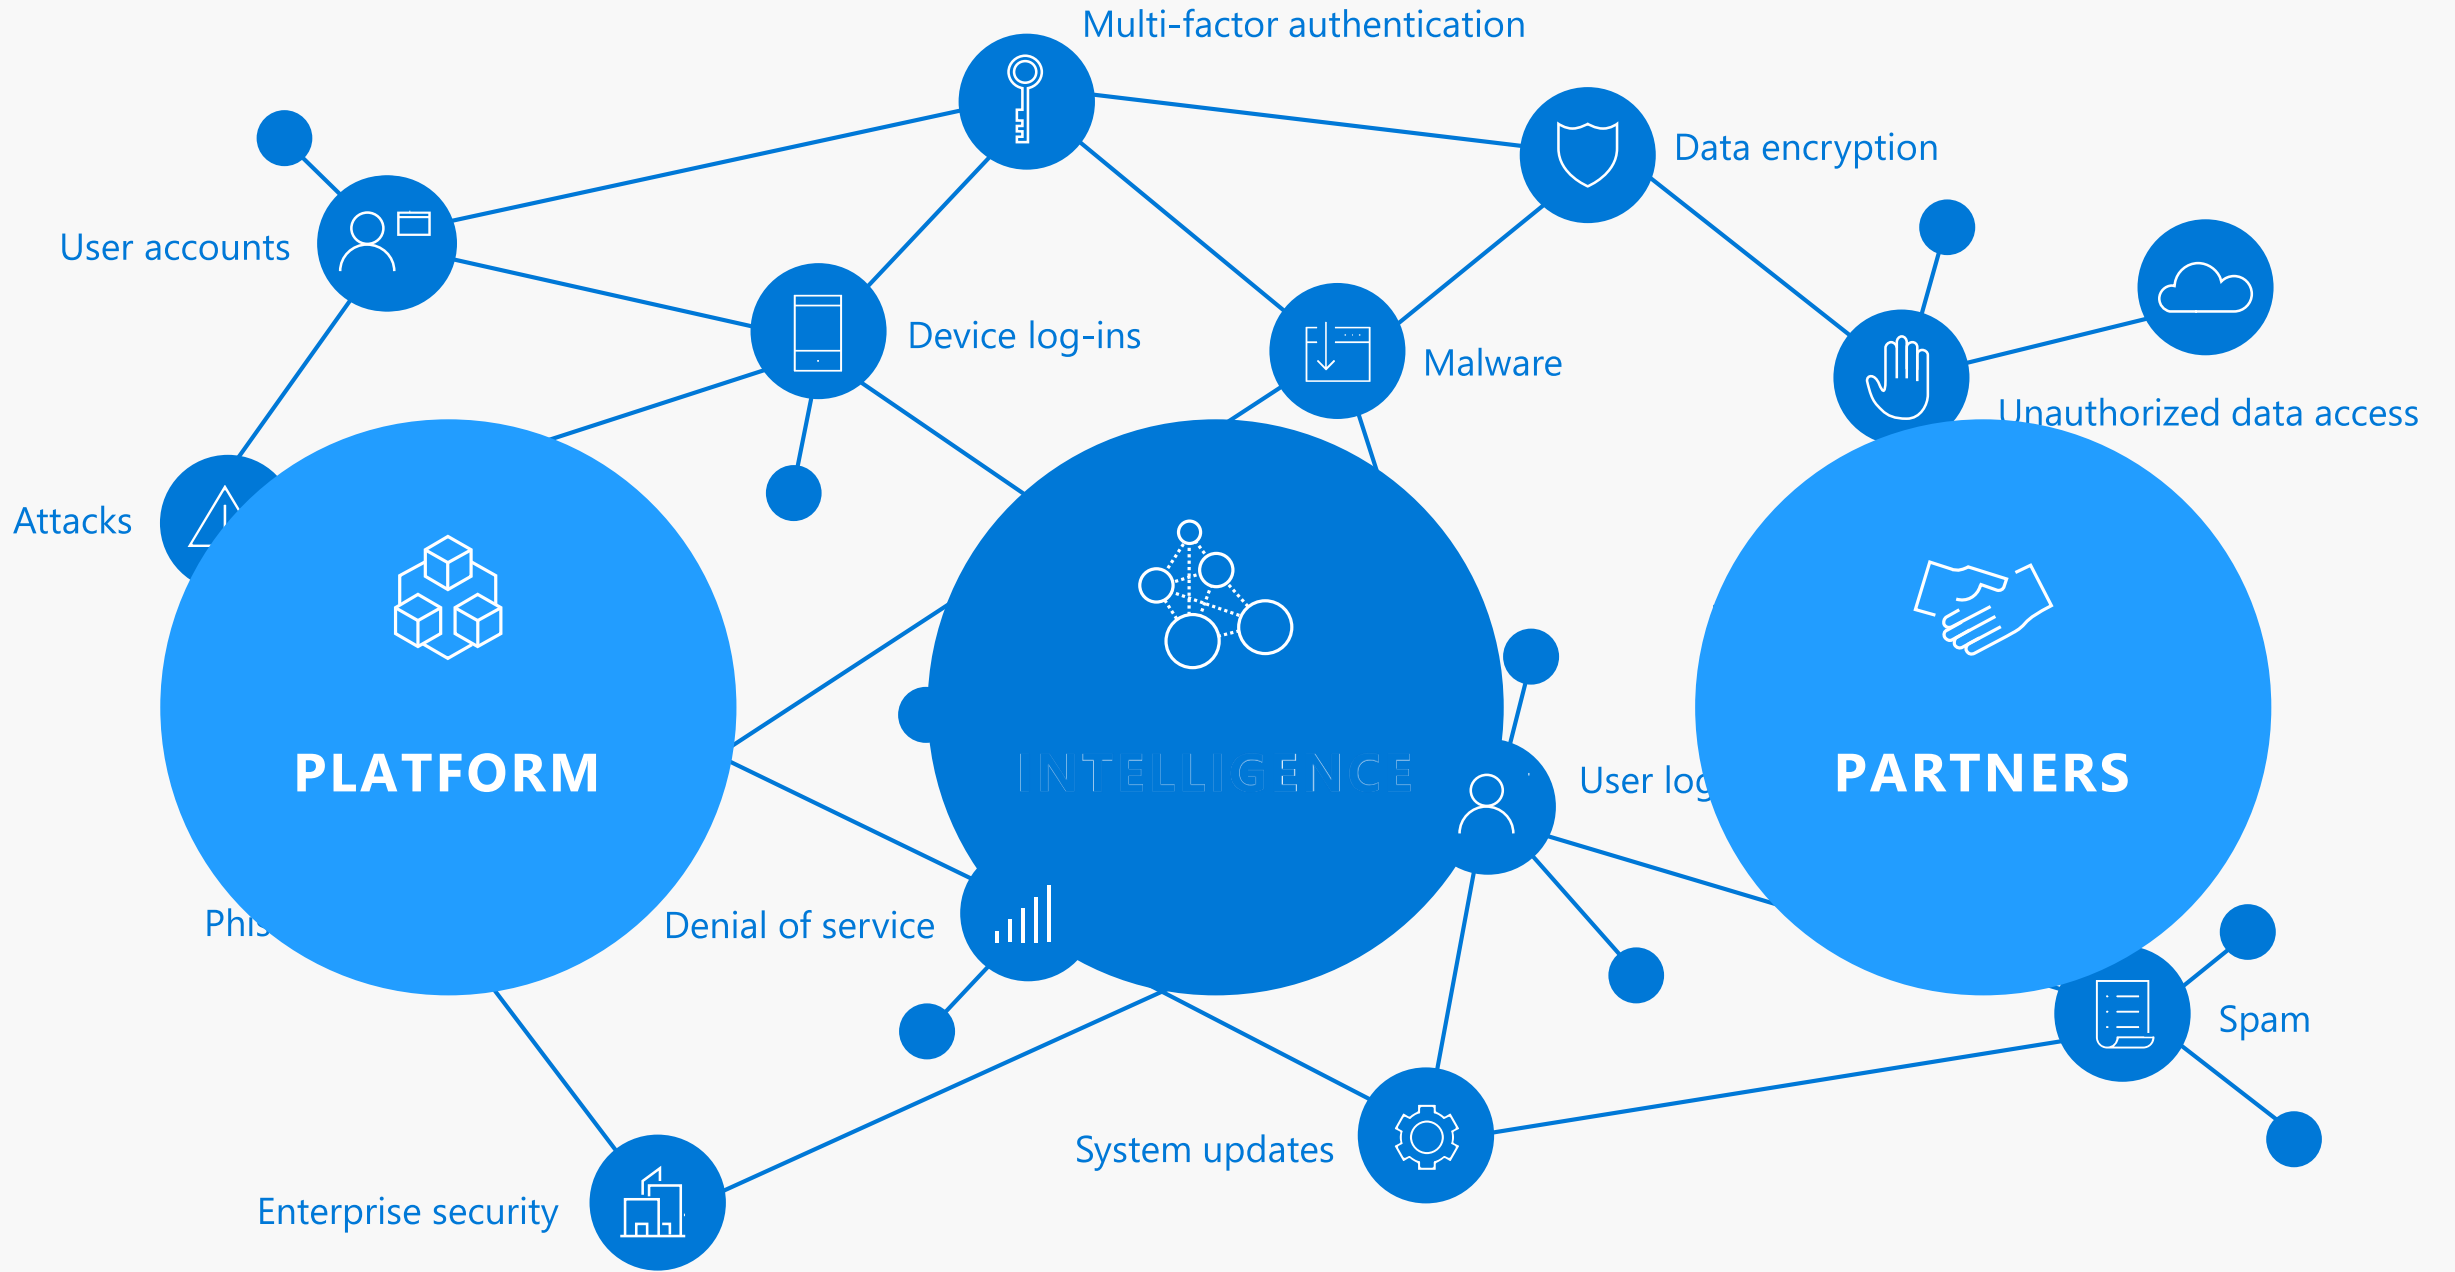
Multi-factor authentication

Data encryption

User accounts

Device log-ins

Malware

Unauthorized data access

Attacks

PLATFORM

INTELLIGENCE

PARTNERS

User log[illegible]

Phis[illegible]

Denial of service

Spam

System updates

Enterprise security